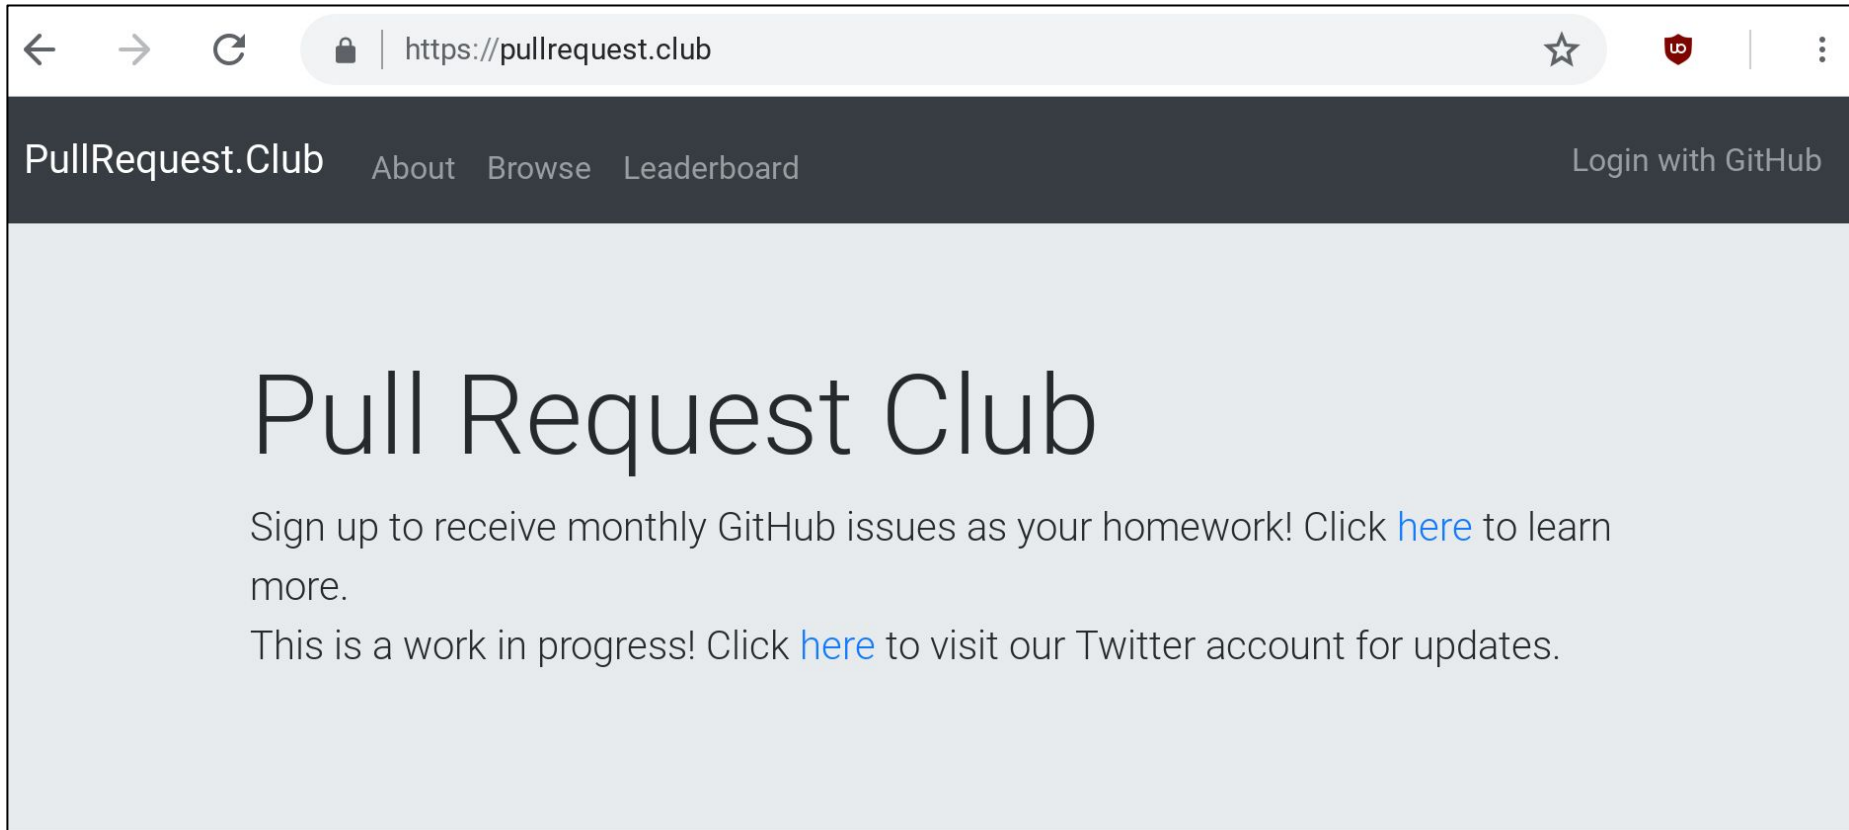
https://pullrequest.club

PullRequest.Club About Browse Leaderboard Login with GitHub

Pull Request Club

Sign up to receive monthly GitHub issues as your homework! Click here to learn more.
This is a work in progress! Click here to visit our Twitter account for updates.